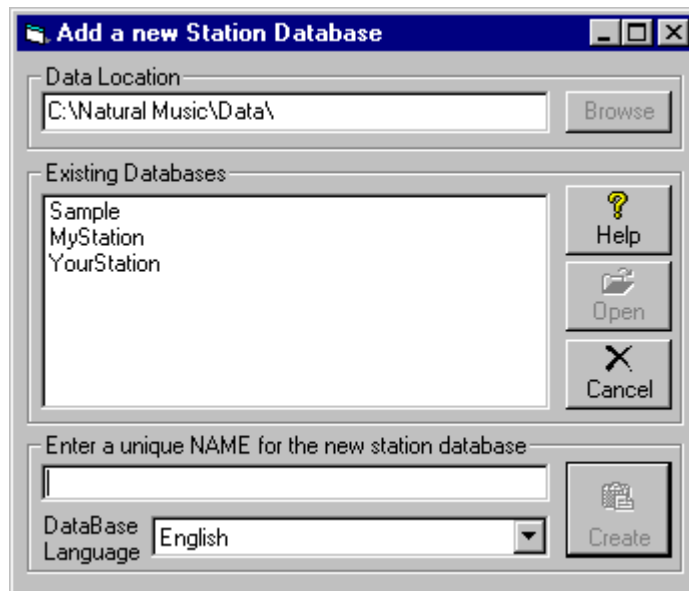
Add a new Station Database

Data Location
C:\Natural Music\Data\
Browse

Existing Databases
Sample
MyStation
YourStation

Help
Open
Cancel

Enter a unique NAME for the new station database

DataBase Language
English
Create